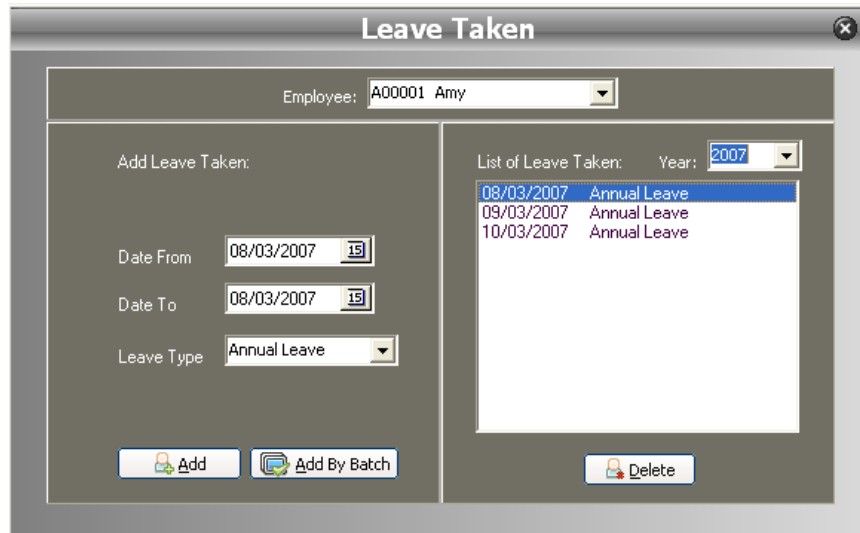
Leave Taken

Employee: A00001 Amy

Add Leave Taken:

Date From 08/03/2007 15

Date To 08/03/2007 15

Leave Type Annual Leave

Add

Add By Batch

List of Leave Taken: Year: 2007

| | |
|---|---|
| 08/03/2007 | Annual Leave |
| 09/03/2007 | Annual Leave |
| 10/03/2007 | Annual Leave |

Delete